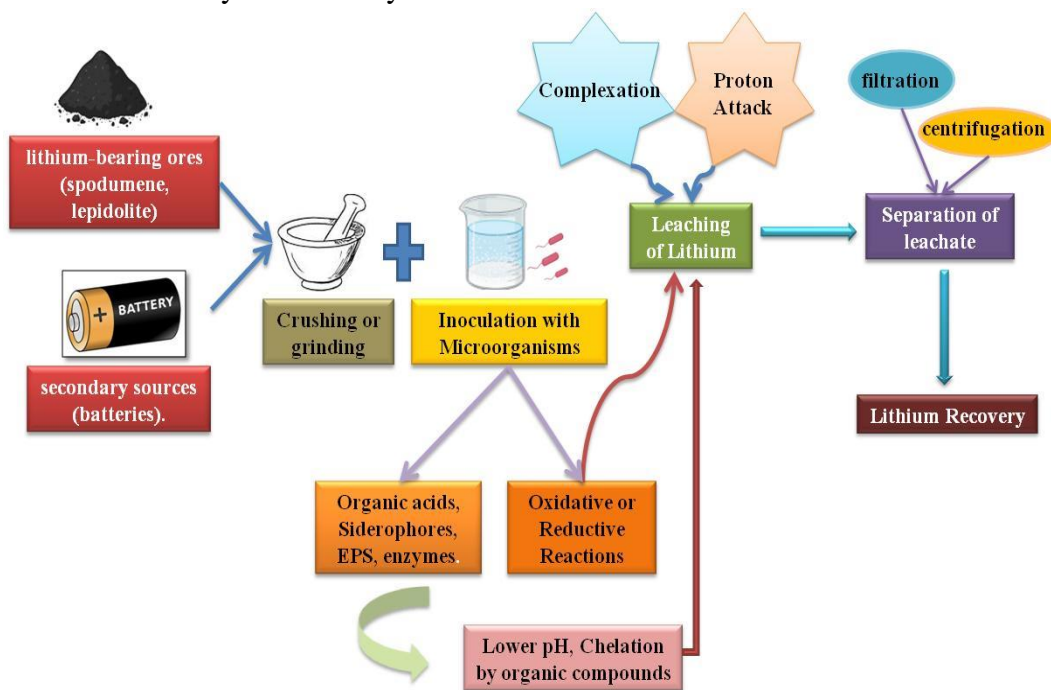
Complexation

Proton Attack

filtration

centrifugation

lithium-bearing ores (spodumene, lepidolite)

BATTERY

secondary sources (batteries).

Crushing or grinding

Inoculation with Microorganisms

Leaching of Lithium

Separation of leachate

Lithium Recovery

Organic acids, Siderophores, EPS, enzymes.

Oxidative or Reductive Reactions

Lower pH, Chelation by organic compounds